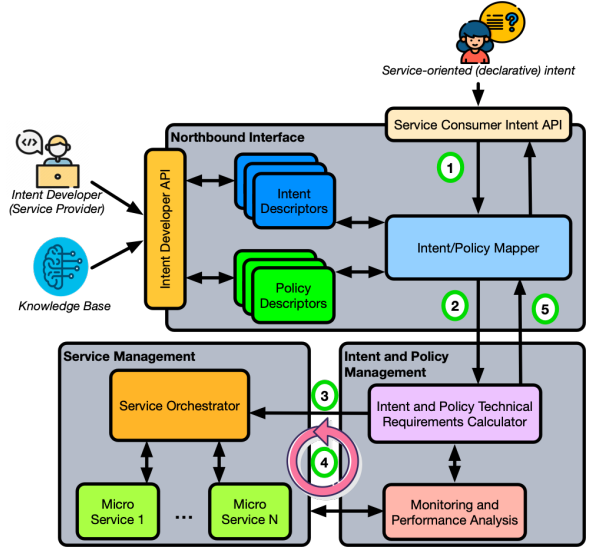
Service-oriented (declarative) intent

Service Consumer Intent API

Northbound Interface

Intent Developer (Service Provider)

Knowledge Base

Intent Developer API

Intent Descriptors

Policy Descriptors

Intent/Policy Mapper

1

2

5

Service Management

Intent and Policy Management

Service Orchestrator

3

4

Intent and Policy Technical Requirements Calculator

Micro Service 1

...

Micro Service N

Monitoring and Performance Analysis